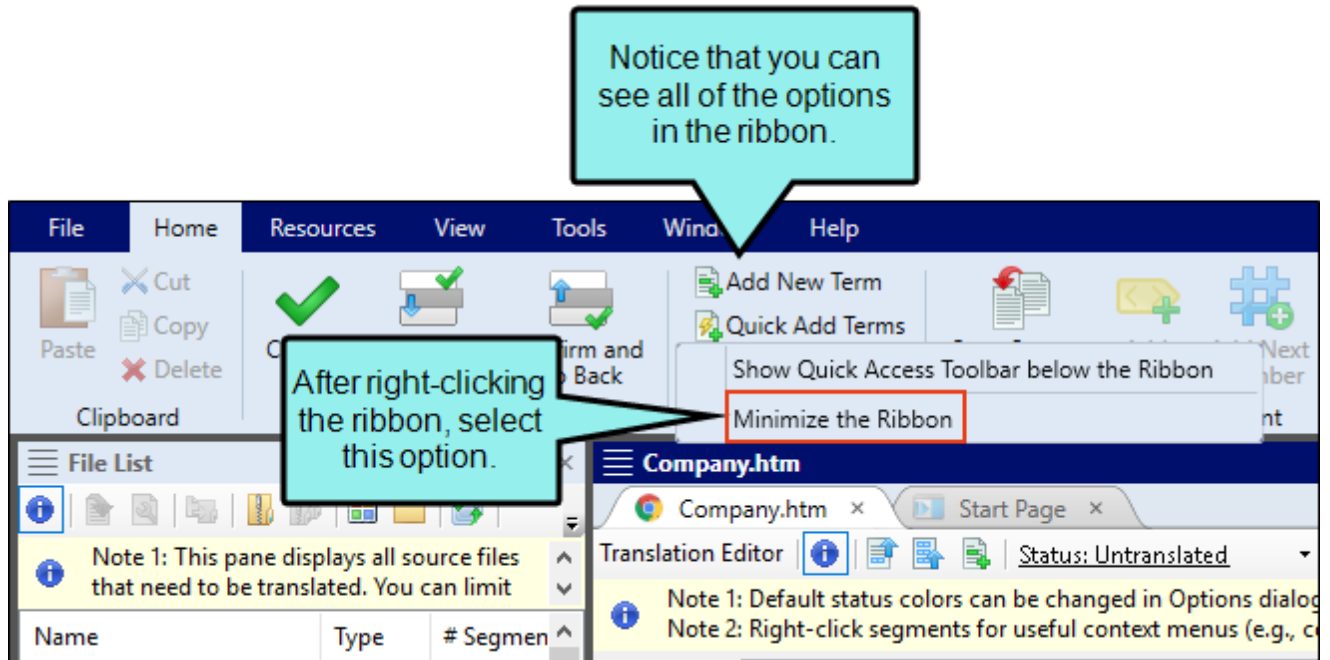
Notice that you can see all of the options in the ribbon.

File Home Resources View Tools Wind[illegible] Help

Paste Cut Copy Delete
Clipboard

C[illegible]

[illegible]irm and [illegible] Back

Add New Term
Quick Add Terms

Show Quick Access Toolbar below the Ribbon
Minimize the Ribbon

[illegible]Next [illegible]ber
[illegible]nt

After right-clicking the ribbon, select this option.

File List

Note 1: This pane displays all source files that need to be translated. You can limit

Name | Type | # Segmen

Company.htm

Company.htm × Start Page ×

Translation Editor Status: Untranslated

Note 1: Default status colors can be changed in Options dialo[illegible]
Note 2: Right-click segments for useful context menus (e.g., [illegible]